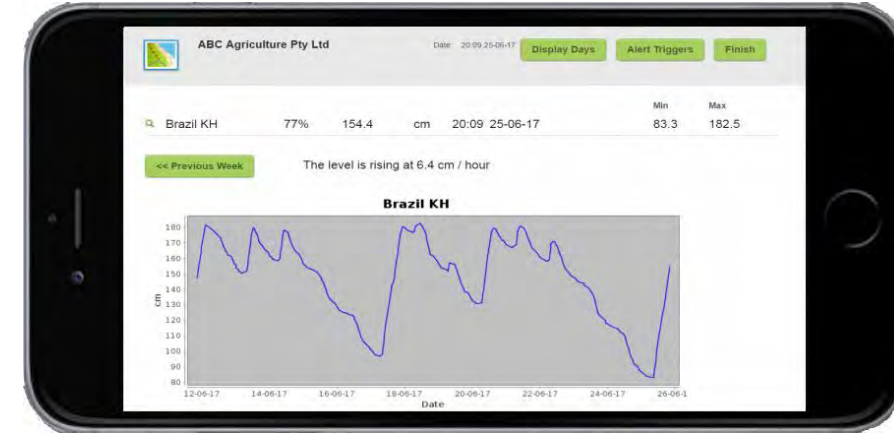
ABC Agriculture Pty Ltd

Date: 20:09 25-06-17

Display Days

Alert Triggers

Finish

| | | | | | Min | Max |
|---|---|---|---|---|---|---|
| Brazil KH | 77% | 154.4 | cm | 20:09 25-06-17 | 83.3 | 182.5 |

<< Previous Week

The level is rising at 6.4 cm / hour

Brazil KH

180
170
160
150
140
130
120
110
100
90
80

cm

12-06-17
14-06-17
16-06-17
18-06-17
20-06-17
22-06-17
24-06-17
26-06-1

Date